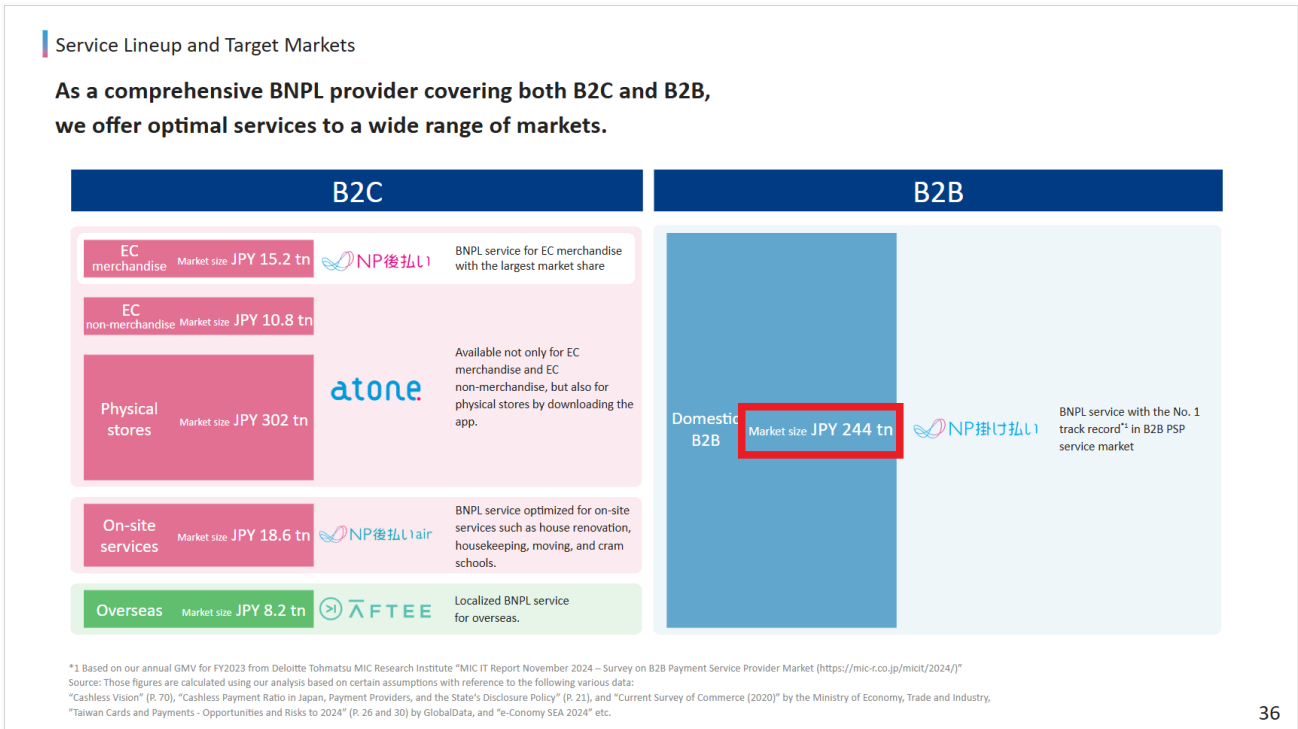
Service Lineup and Target Markets

As a comprehensive BNPL provider covering both B2C and B2B, we offer optimal services to a wide range of markets.

B2C

B2B

EC merchandise Market size JPY 15.2 tn NP後払い BNPL service for EC merchandise with the largest market share

EC non-merchandise Market size JPY 10.8 tn

Physical stores Market size JPY 302 tn atone Available not only for EC merchandise and EC non-merchandise, but also for physical stores by downloading the app.

On-site services Market size JPY 18.6 tn NP後払いair BNPL service optimized for on-site services such as house renovation, housekeeping, moving, and cram schools.

Overseas Market size JPY 8.2 tn AFTEE Localized BNPL service for overseas.

Domestic B2B Market size JPY 244 tn NP掛け払い BNPL service with the No. 1 track record*1 in B2B PSP service market

*1 Based on our annual GMV for FY2023 from Deloitte Tohmatsu MIC Research Institute "MIC IT Report November 2024 – Survey on B2B Payment Service Provider Market (https://mic-r.co.jp/micit/2024/)"
Source: Those figures are calculated using our analysis based on certain assumptions with reference to the following various data:
"Cashless Vision" (P. 70), "Cashless Payment Ratio in Japan, Payment Providers, and the State's Disclosure Policy" (P. 21), and "Current Survey of Commerce (2020)" by the Ministry of Economy, Trade and Industry,
"Taiwan Cards and Payments - Opportunities and Risks to 2024" (P. 26 and 30) by GlobalData, and "e-Conomy SEA 2024" etc.

36